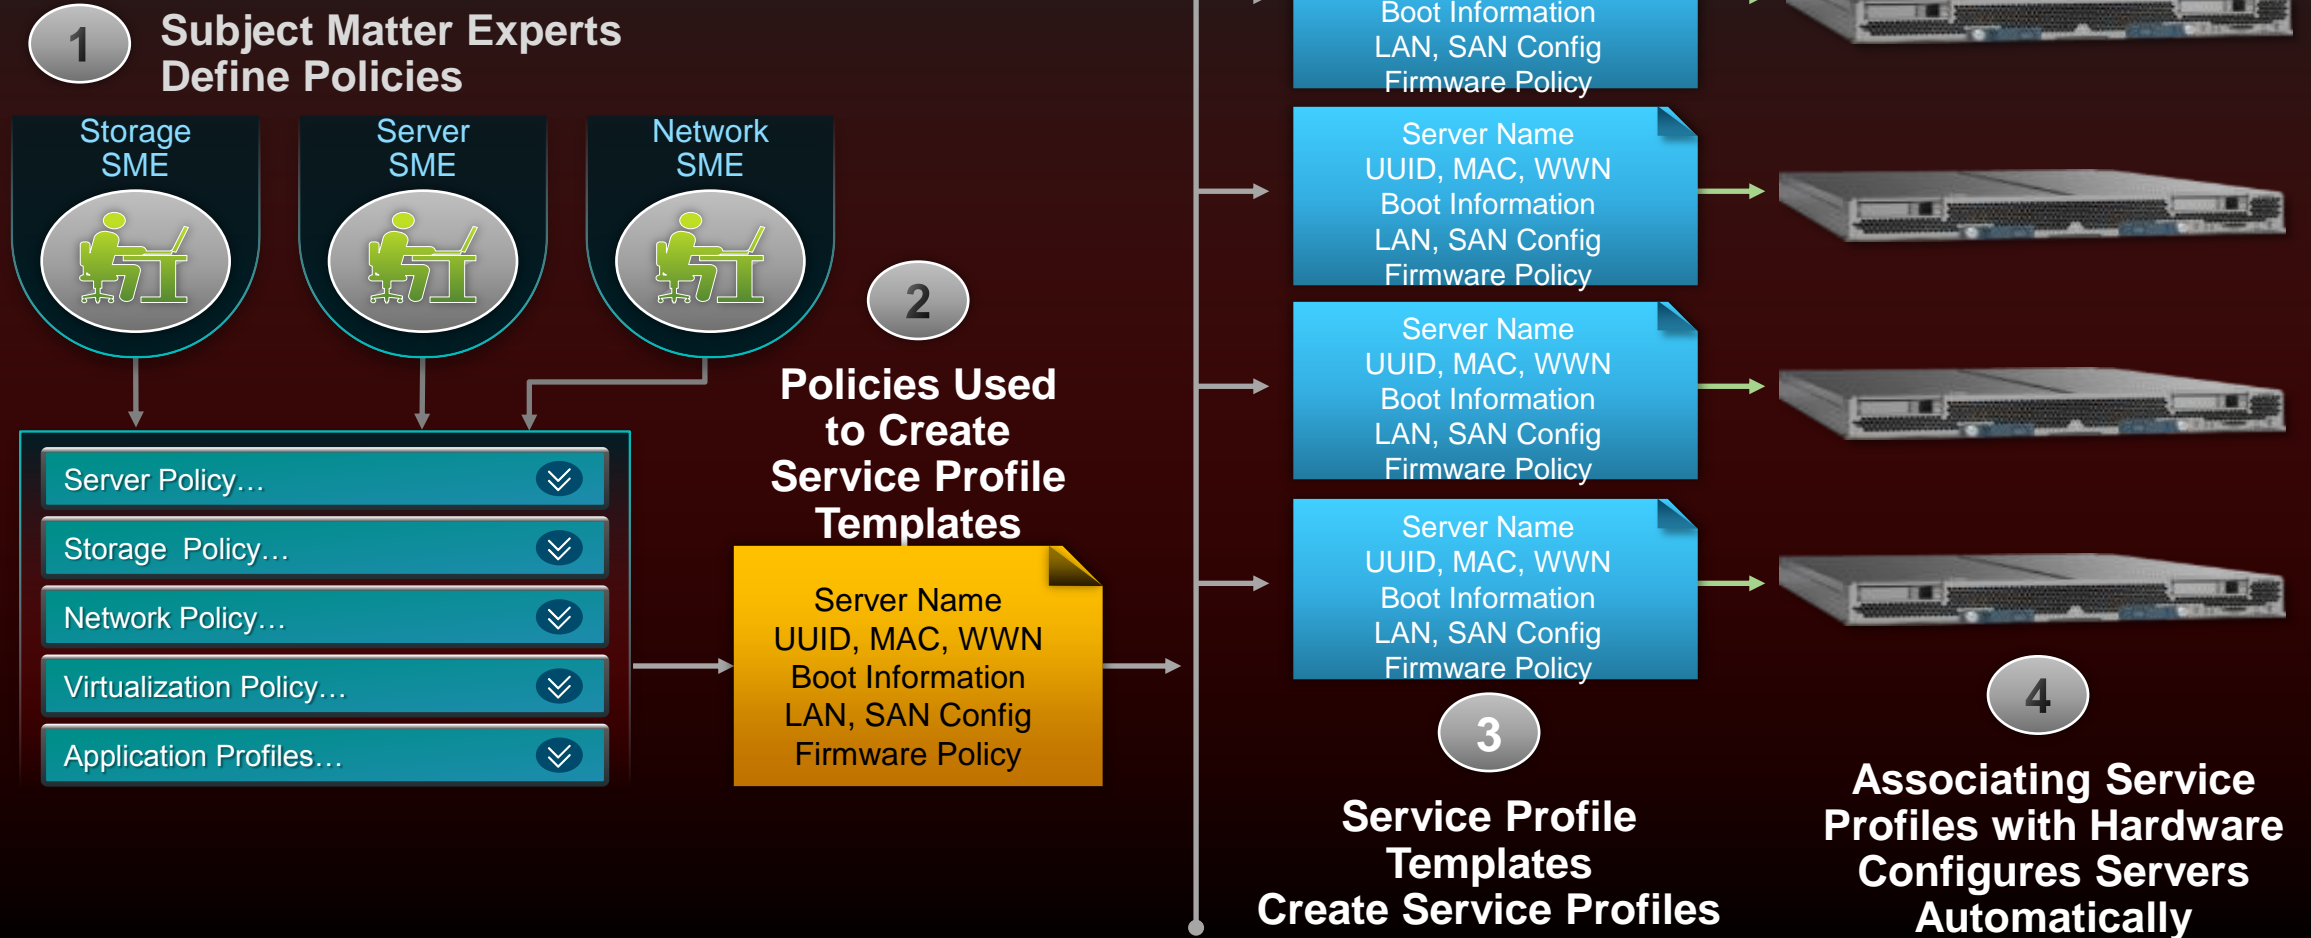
1

Subject Matter Experts Define Policies

Storage SME

Server SME

Network SME

Server Policy…

Storage Policy…

Network Policy…

Virtualization Policy…

Application Profiles…

2

Policies Used to Create Service Profile Templates

Server Name
UUID, MAC, WWN
Boot Information
LAN, SAN Config
Firmware Policy

Boot Information
LAN, SAN Config
Firmware Policy

Server Name
UUID, MAC, WWN
Boot Information
LAN, SAN Config
Firmware Policy

Server Name
UUID, MAC, WWN
Boot Information
LAN, SAN Config
Firmware Policy

Server Name
UUID, MAC, WWN
Boot Information
LAN, SAN Config
Firmware Policy

3

Service Profile Templates Create Service Profiles

4

Associating Service Profiles with Hardware Configures Servers Automatically